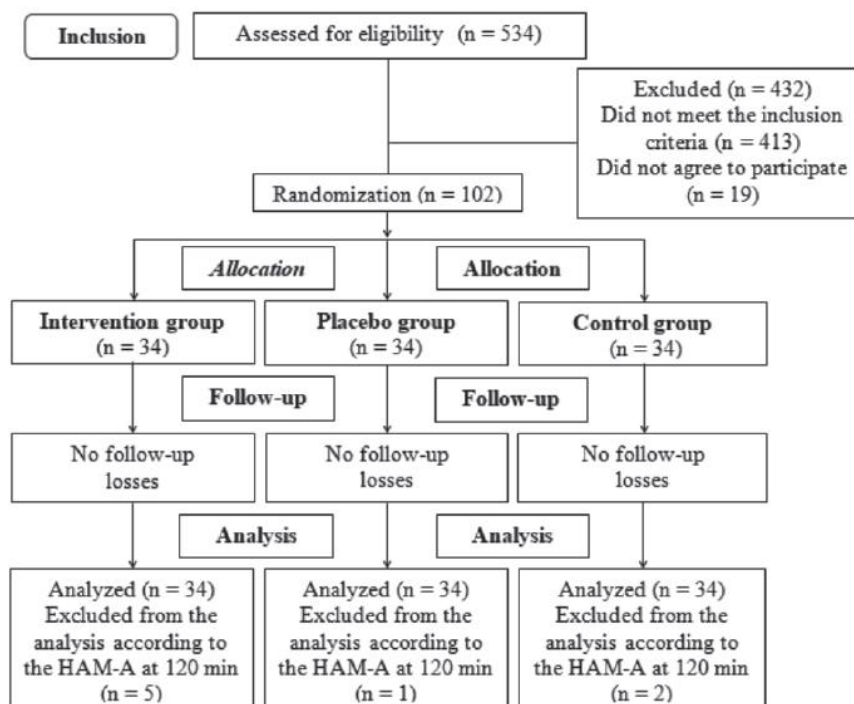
Inclusion

Assessed for eligibility (n = 534)

Excluded (n = 432)
Did not meet the inclusion criteria (n = 413)
Did not agree to participate (n = 19)

Randomization (n = 102)

Allocation

Allocation

Intervention group
(n = 34)

Placebo group
(n = 34)

Control group
(n = 34)

Follow-up

Follow-up

No follow-up losses

No follow-up losses

No follow-up losses

Analysis

Analysis

Analyzed (n = 34)
Excluded from the analysis according to the HAM-A at 120 min
(n = 5)

Analyzed (n = 34)
Excluded from the analysis according to the HAM-A at 120 min
(n = 1)

Analyzed (n = 34)
Excluded from the analysis according to the HAM-A at 120 min
(n = 2)